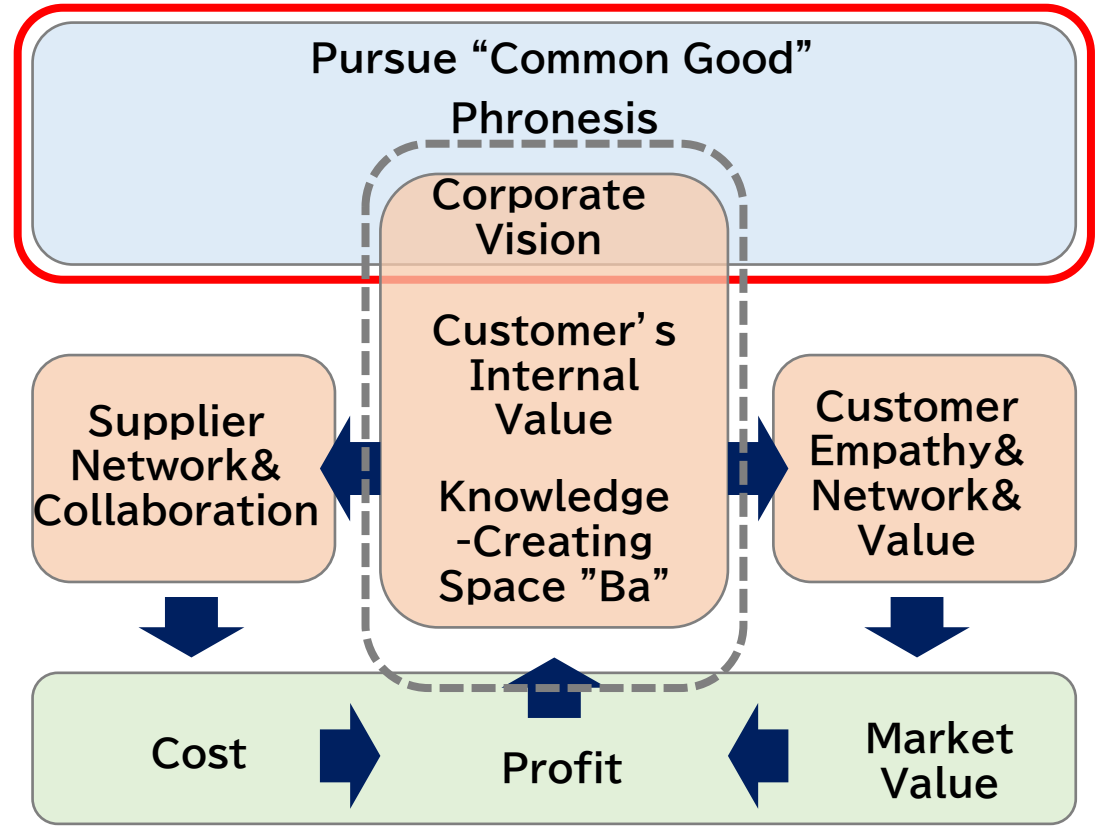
Pursue “Common Good”
Phronesis

Corporate Vision

Customer’s Internal Value

Knowledge -Creating Space ”Ba”

Supplier Network& Collaboration

Customer Empathy& Network& Value

Cost

Profit

Market Value